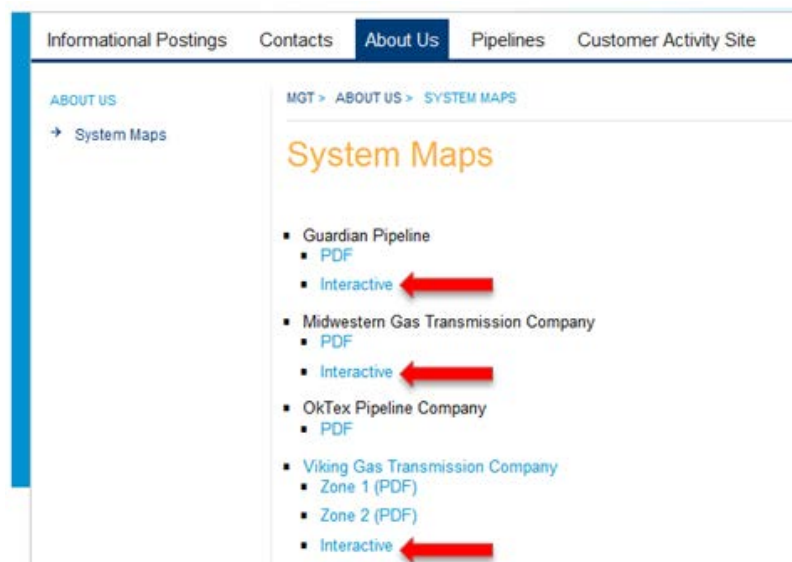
Informational Postings Contacts About Us Pipelines Customer Activity Site

ABOUT US

→ System Maps

MGT > ABOUT US > SYSTEM MAPS

System Maps

- Guardian Pipeline
  - PDF
  - Interactive
- Midwestern Gas Transmission Company
  - PDF
  - Interactive
- OkTex Pipeline Company
  - PDF
- Viking Gas Transmission Company
  - Zone 1 (PDF)
  - Zone 2 (PDF)
  - Interactive